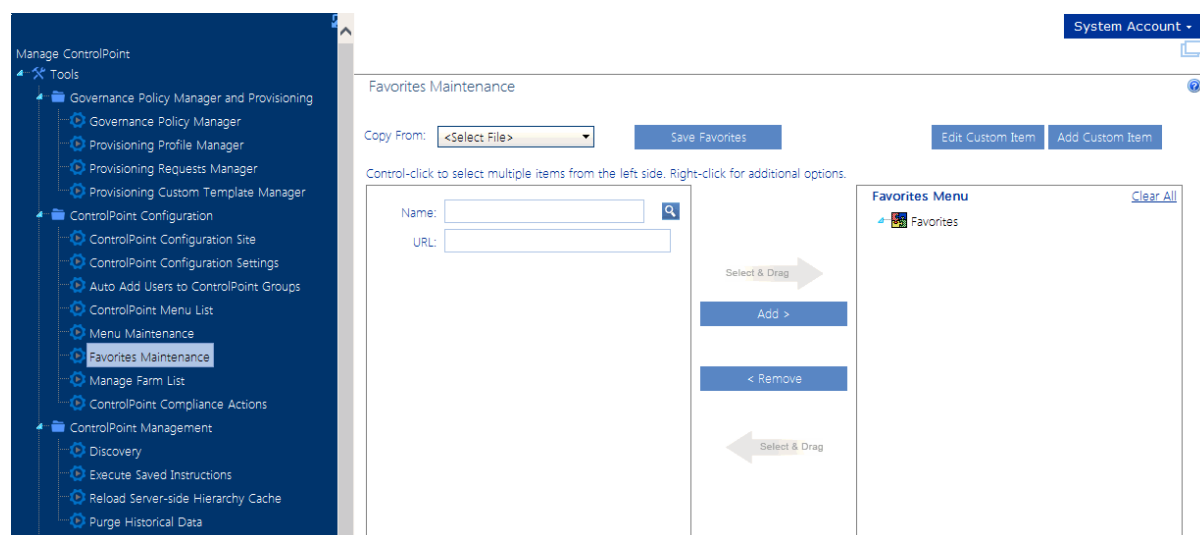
Manage ControlPoint
Tools
Governance Policy Manager and Provisioning
Governance Policy Manager
Provisioning Profile Manager
Provisioning Requests Manager
Provisioning Custom Template Manager
ControlPoint Configuration
ControlPoint Configuration Site
ControlPoint Configuration Settings
Auto Add Users to ControlPoint Groups
ControlPoint Menu List
Menu Maintenance
Favorites Maintenance
Manage Farm List
ControlPoint Compliance Actions
ControlPoint Management
Discovery
Execute Saved Instructions
Reload Server-side Hierarchy Cache
Purge Historical Data

System Account

Favorites Maintenance

Copy From: <Select File>
Save Favorites
Edit Custom Item
Add Custom Item

Control-click to select multiple items from the left side. Right-click for additional options.

Name:
URL:

Select & Drag
Add >
< Remove
Select & Drag

Favorites Menu
Clear All
Favorites